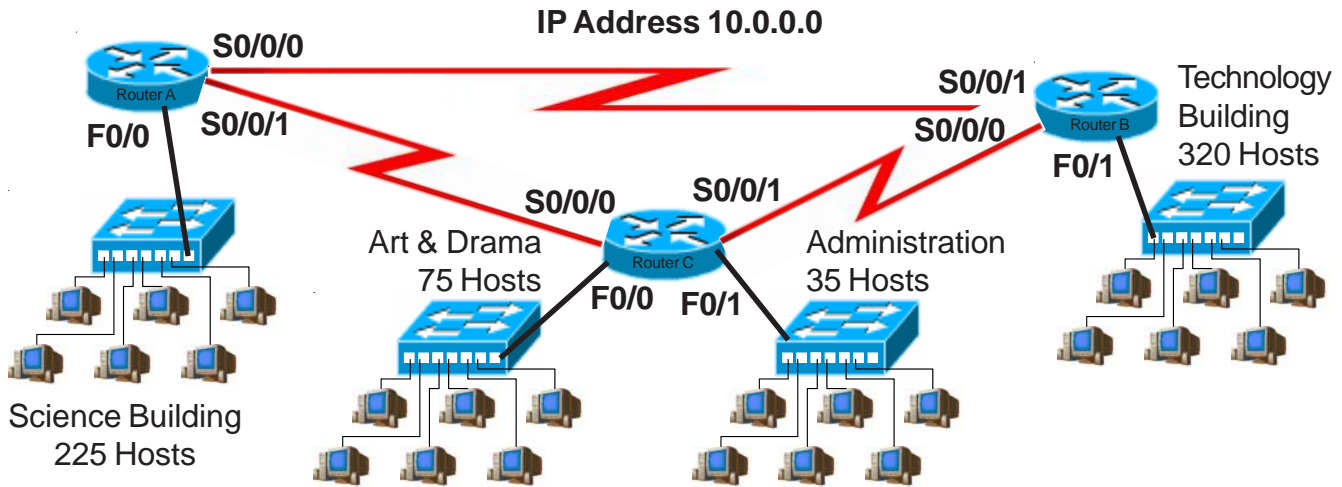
IP Address 10.0.0.0

S0/0/0

Router A

F0/0

S0/0/1

S0/0/1

Router B

Technology Building 320 Hosts

S0/0/0

F0/1

S0/0/0

S0/0/1

Router C

Art & Drama 75 Hosts

F0/0

F0/1

Administration 35 Hosts

Science Building 225 Hosts